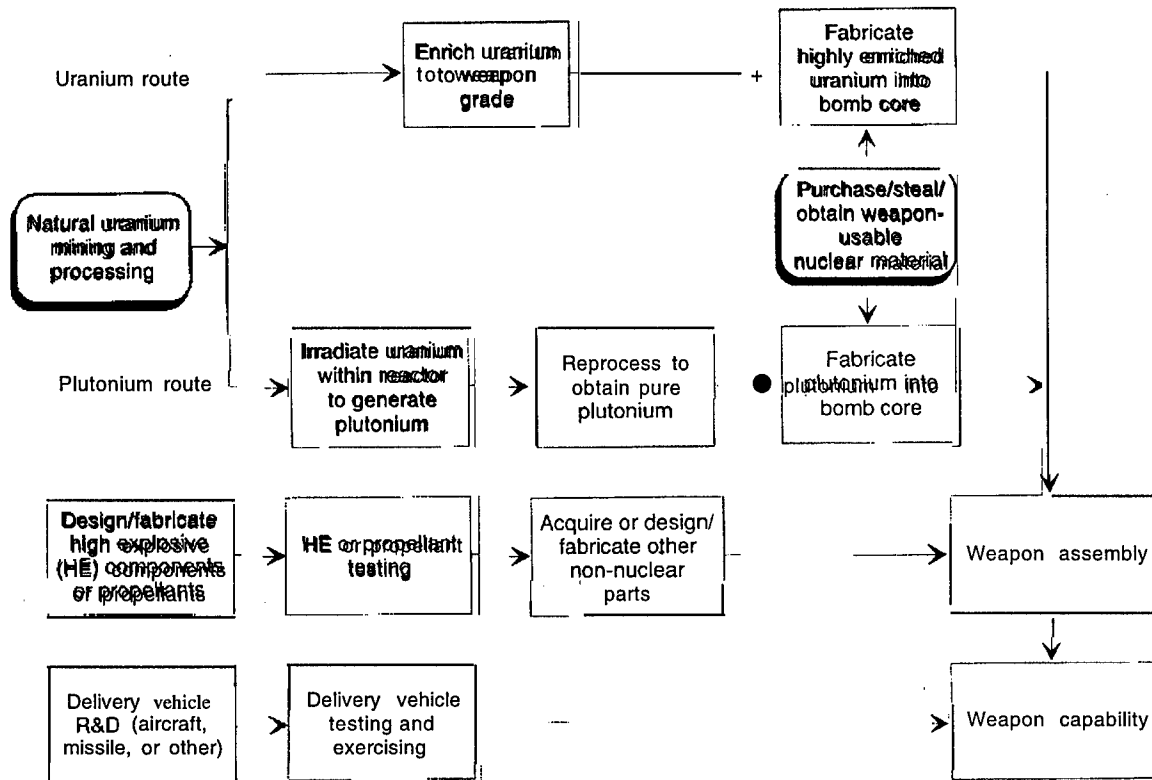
Uranium route

Enrich uranium to weapon grade

+

Fabricate highly enriched uranium into bomb core

Purchase/steal/ obtain weapon-usable nuclear material

Natural uranium mining and processing

Plutonium route

Irradiate uranium within reactor to generate plutonium

Reprocess to obtain pure plutonium

Fabricate plutonium into bomb core

Design/fabricate high explosive (HE) components or propellants

HE or propellant testing

Acquire or design/ fabricate other non-nuclear parts

Weapon assembly

Delivery vehicle R&D (aircraft, missile, or other)

Delivery vehicle testing and exercising

Weapon capability